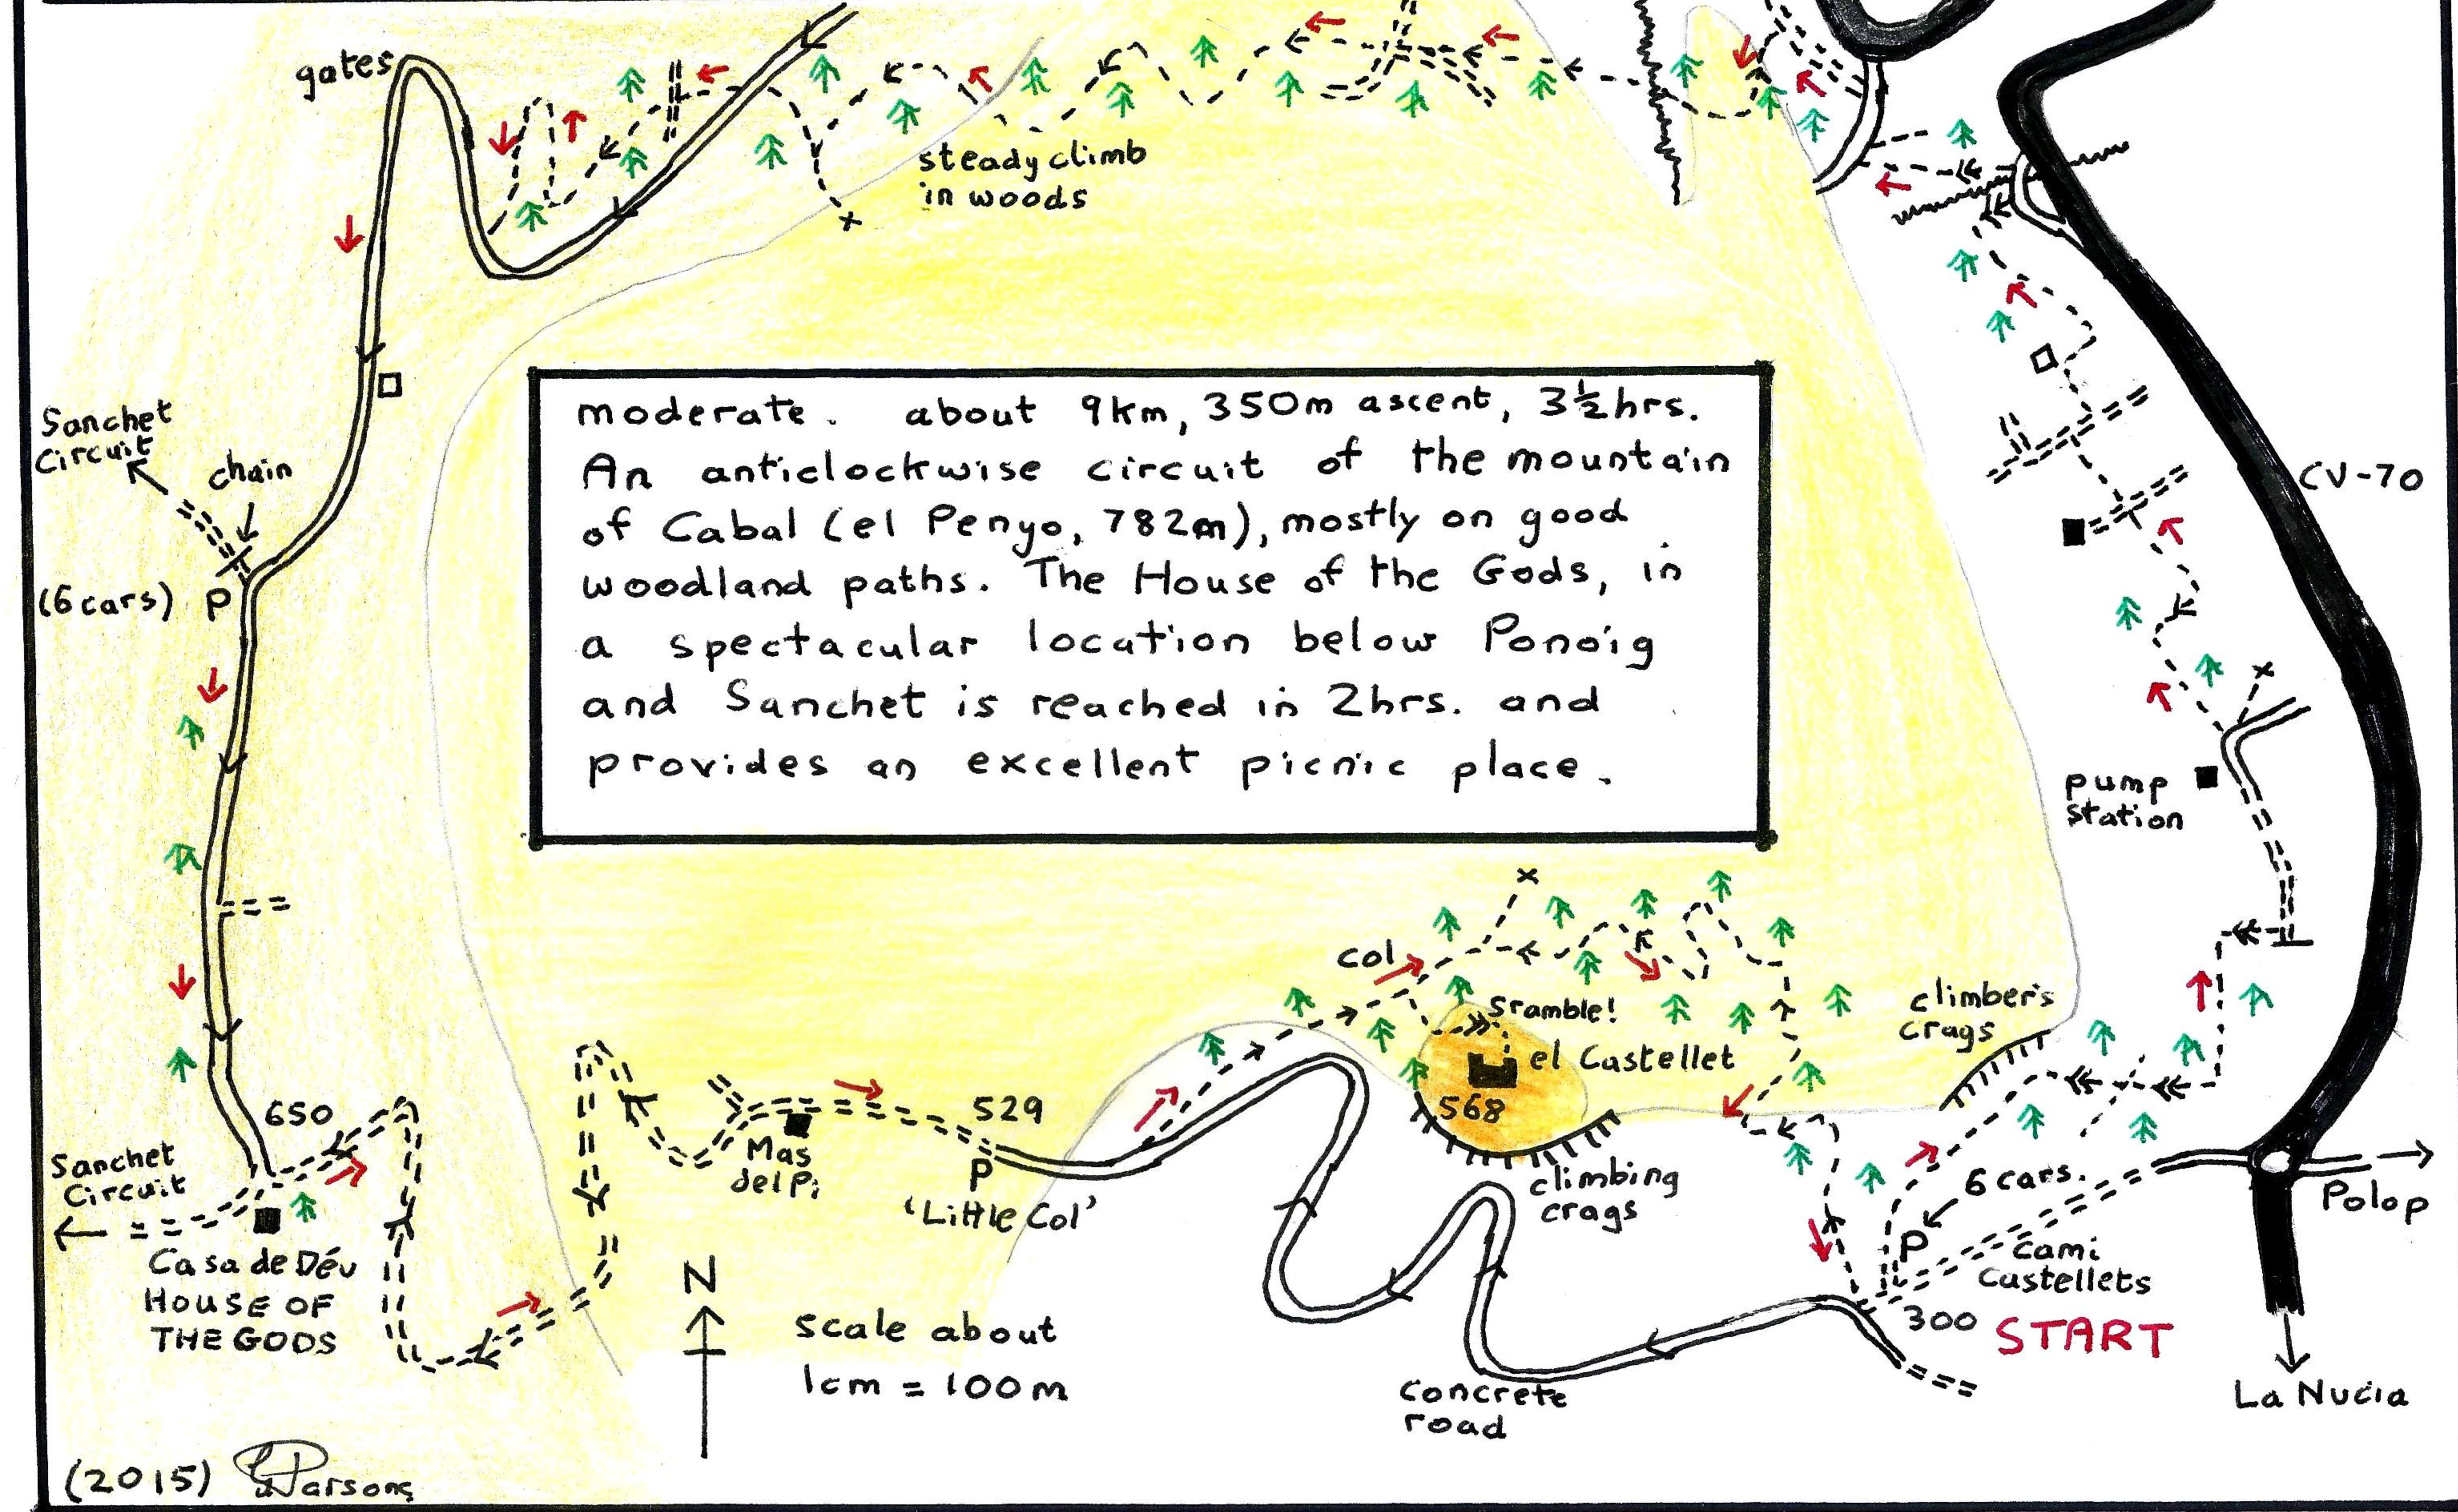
gates

steady climb in woods

moderate. about 9km, 350m ascent, $3\frac{1}{2}$hrs. An anticlockwise circuit of the mountain of Cabal (el Penyo, 782m), mostly on good woodland paths. The House of the Gods, in a spectacular location below Ponoig and Sanchet is reached in 2hrs. and provides an excellent picnic place.

Sanchet Circuit

chain

(6 cars) P

CV-70

pump station

650

Sanchet Circuit

Casa de Déu
HOUSE OF THE GODS

Mas del Pi

529

P
'Little Col'

col

Scramble!

el Castellet

568

climbing crags

climbers crags

6 cars.

P

Cami Castellets

300 START

Polop

La Nucia

N

scale about 1cm = 100m

concrete road

(2015) L Parsons